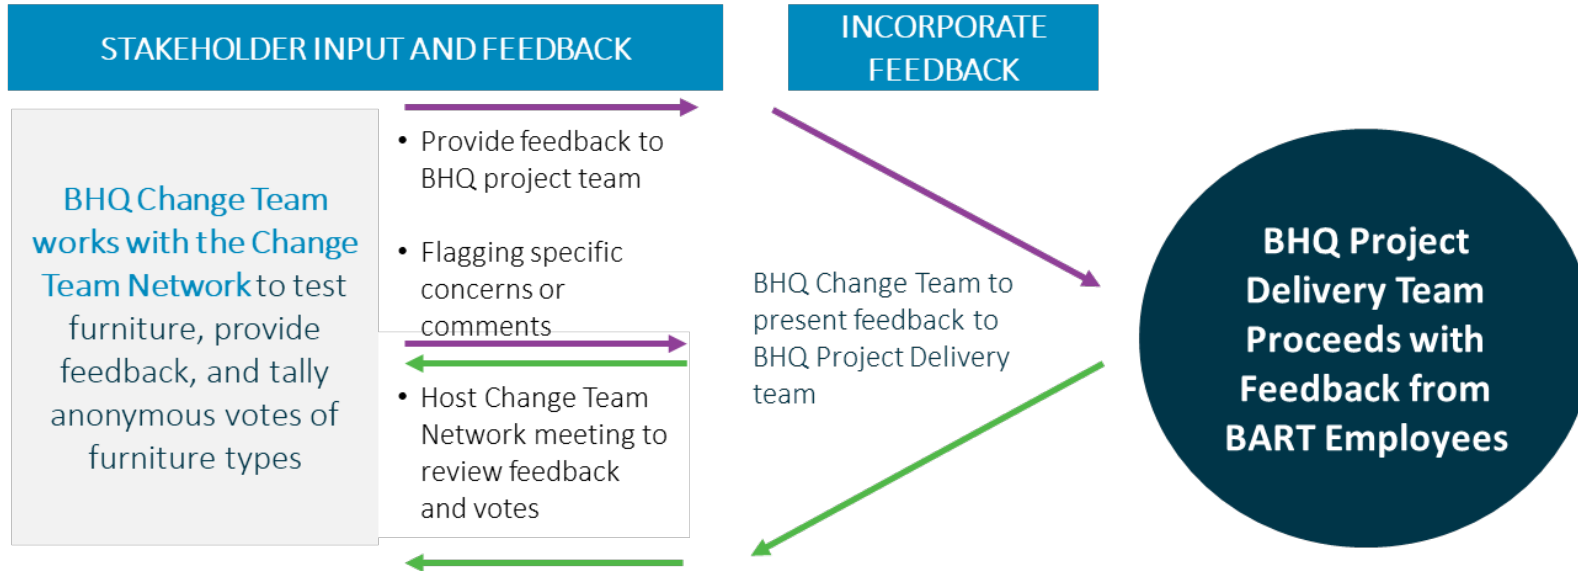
STAKEHOLDER INPUT AND FEEDBACK

INCORPORATE FEEDBACK

BHQ Change Team works with the Change Team Network to test furniture, provide feedback, and tally anonymous votes of furniture types

• Provide feedback to BHQ project team

• Flagging specific concerns or comments

• Host Change Team Network meeting to review feedback and votes

BHQ Change Team to present feedback to BHQ Project Delivery team

BHQ Project Delivery Team Proceeds with Feedback from BART Employees